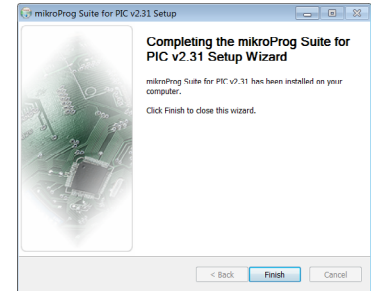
mikroProg Suite for PIC v2.31 Setup

Completing the mikroProg Suite for PIC v2.31 Setup Wizard

mikroProg Suite for PIC v2.31 has been installed on your computer.

Click Finish to close this wizard.

< Back
Finish
Cancel